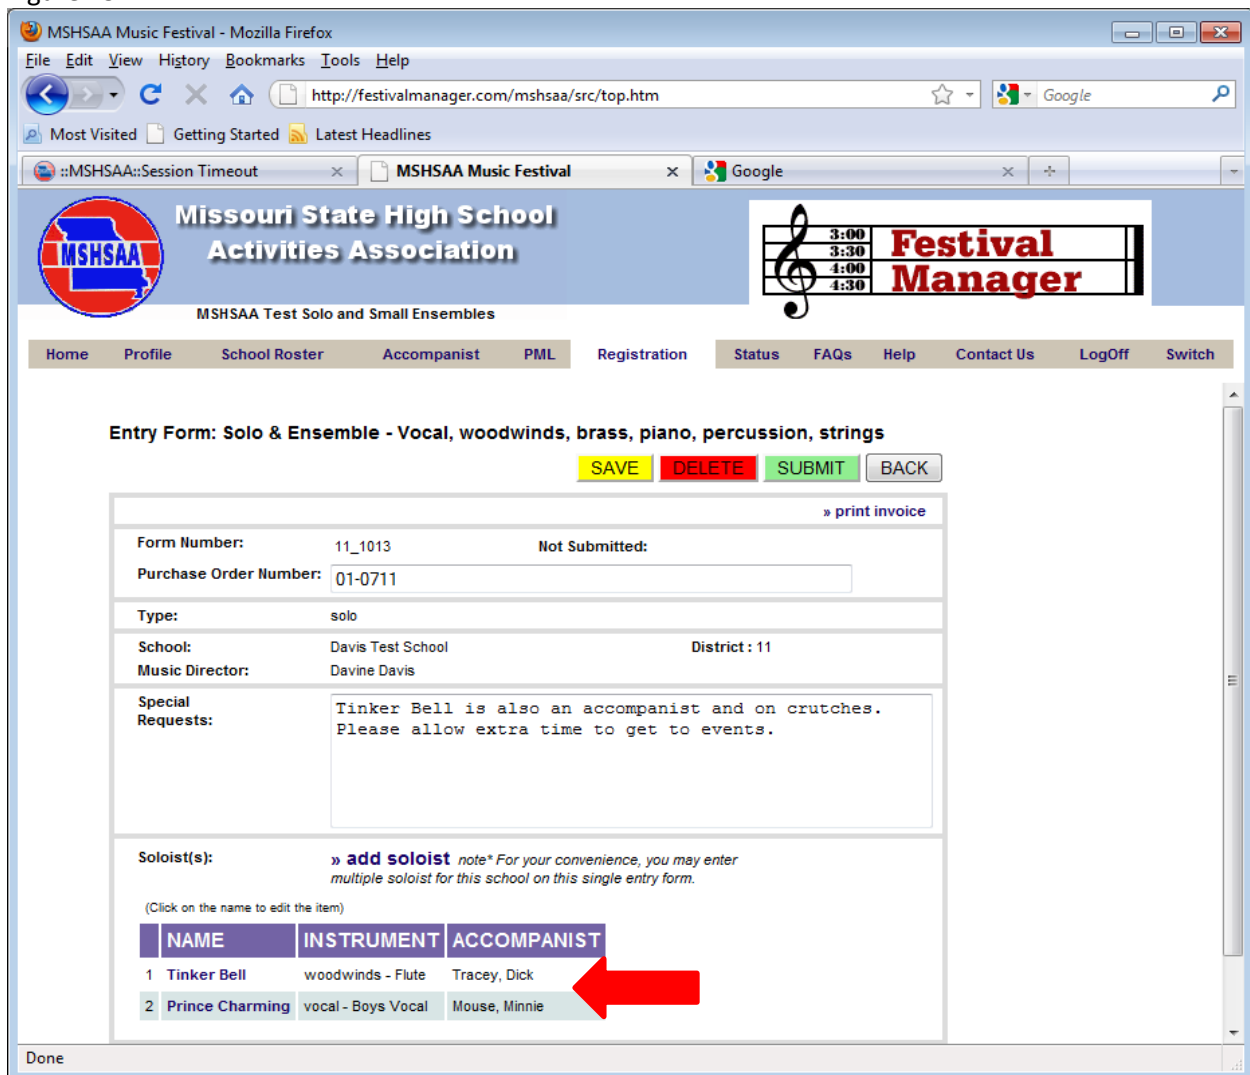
MSHSAA Music Festival - Mozilla Firefox

File Edit View History Bookmarks Tools Help

http://festivalmanager.com/mshsaa/src/top.htm

Google

Most Visited Getting Started Latest Headlines

::MSHSAA::Session Timeout

MSHSAA Music Festival

Google

Missouri State High School Activities Association

MSHSAA

3:00 3:30 4:00 4:30 Festival Manager

MSHSAA Test Solo and Small Ensembles

Home Profile School Roster Accompanist PML Registration Status FAQs Help Contact Us LogOff Switch

Entry Form: Solo & Ensemble - Vocal, woodwinds, brass, piano, percussion, strings

SAVE DELETE SUBMIT BACK

» print invoice

Form Number: 11_1013 Not Submitted:

Purchase Order Number: 01-0711

Type: solo

School: Davis Test School District : 11

Music Director: Davine Davis

Special Requests: Tinker Bell is also an accompanist and on crutches. Please allow extra time to get to events.

Soloist(s): » add soloist note* For your convenience, you may enter multiple soloist for this school on this single entry form.

(Click on the name to edit the item)

| | NAME | INSTRUMENT | ACCOMPANIST |
|---|---|---|---|
| 1 | Tinker Bell | woodwinds - Flute | Tracey, Dick |
| 2 | Prince Charming | vocal - Boys Vocal | Mouse, Minnie |

Done